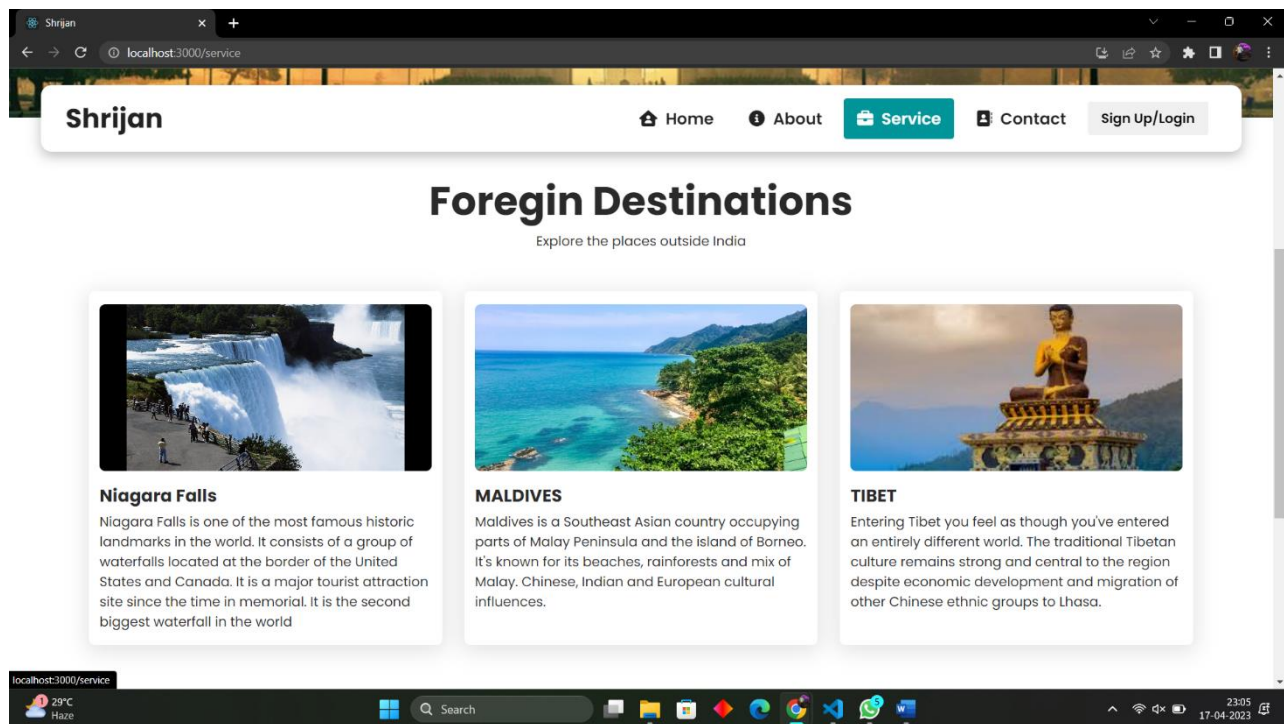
Shrijan

localhost:3000/service

Shrijan

Home About Service Contact Sign Up/Login

Foregin Destinations

Explore the places outside India

Niagara Falls

Niagara Falls is one of the most famous historic landmarks in the world. It consists of a group of waterfalls located at the border of the United States and Canada. It is a major tourist attraction site since the time in memorial. It is the second biggest waterfall in the world

MALDIVES

Maldives is a Southeast Asian country occupying parts of Malay Peninsula and the island of Borneo. It's known for its beaches, rainforests and mix of Malay. Chinese, Indian and European cultural influences.

TIBET

Entering Tibet you feel as though you've entered an entirely different world. The traditional Tibetan culture remains strong and central to the region despite economic development and migration of other Chinese ethnic groups to Lhasa.

localhost:3000/service

29°C
Haze

Search

23:05
17-04-2023